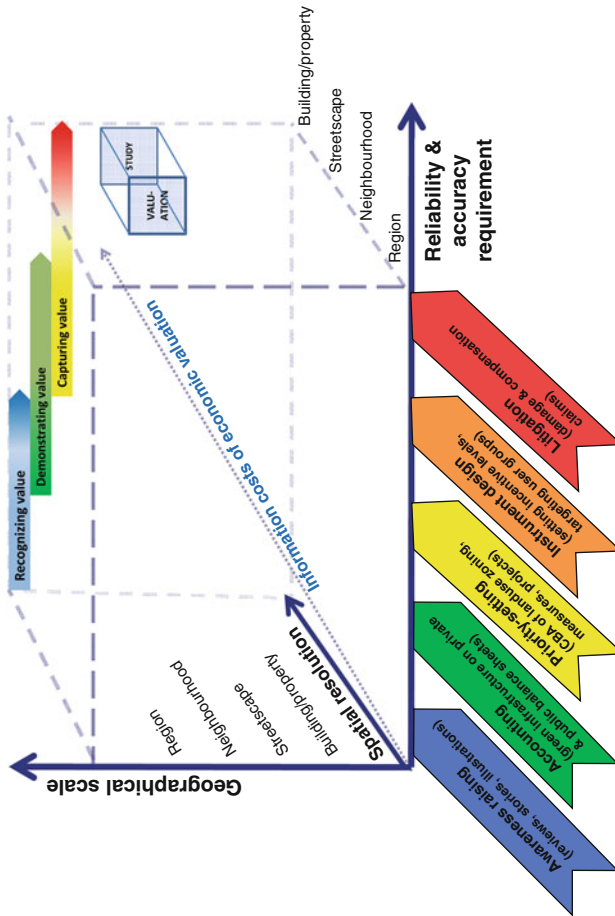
Reliability & accuracy requirement

Building/property
Streetscape
Neighbourhood
Region

STUDY
VALU-ATION

Capturing value
Demonstrating value
Recognizing value

Information costs of economic valuation

Spatial resolution
Building/property
Streetscape
Neighbourhood
Region

Geographical scale

Litigation (damage & compensation claims)

Instrument design (setting incentive levels, targeting user groups)

Priority-setting (CBA of landuse zoning, measures, projects)

Accounting (green infrastructure on private & public balance sheets)

Awareness raising (reviews, stories, illustrations)